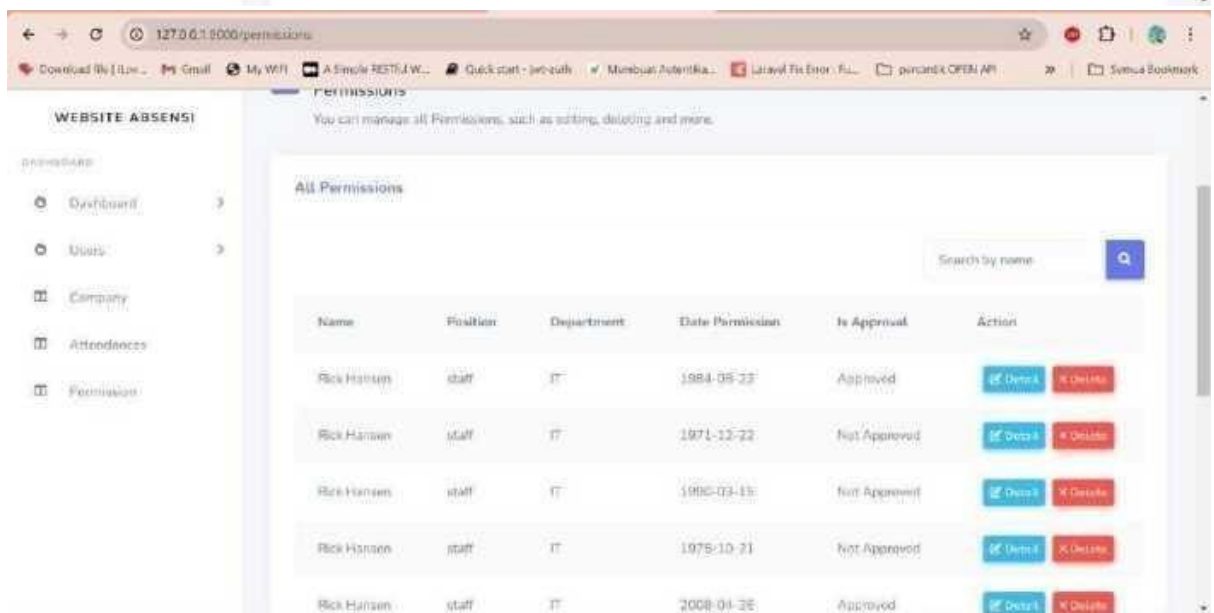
127.0.0.1:8000/permissions

Download file | Lov... Gmail My WiFi A Simple RESTful W... Quick start - jwt-auth Membuat Autentika... Laravel Fix Error: Fu... percantik OPEN API » Semua Bookmark

WEBSITE ABSENSI

DASHBOARD

Dashboard

Users

Company

Attendances

Permission

Permissions

You can manage all Permissions, such as editing, deleting and more.

All Permissions

Search by name

| Name | Position | Department | Date Permission | Is Approval | Action |
|---|---|---|---|---|---|
| Rick Hansen | staff | IT | 1984-08-22 | Approved | Detail Delete |
| Rick Hansen | staff | IT | 1971-12-22 | Not Approved | Detail Delete |
| Rick Hansen | staff | IT | 1980-03-15 | Not Approved | Detail Delete |
| Rick Hansen | staff | IT | 1979-10-21 | Not Approved | Detail Delete |
| Rick Hansen | staff | IT | 2008-04-26 | Approved | Detail Delete |